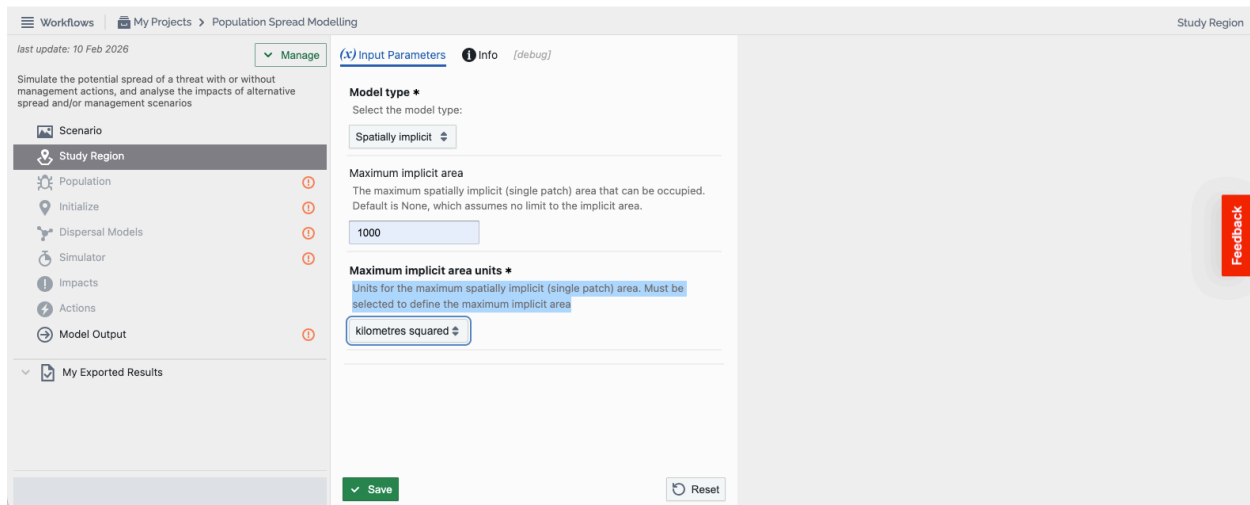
Workflows | My Projects > Population Spread Modelling

Study Region

last update: 10 Feb 2026

Manage

Simulate the potential spread of a threat with or without management actions, and analyse the impacts of alternative spread and/or management scenarios

Scenario

Study Region

Population

Initialize

Dispersal Models

Simulator

Impacts

Actions

Model Output

My Exported Results

(x) Input Parameters

Info

[debug]

Model type *

Select the model type:

Spatially implicit

Maximum implicit area

The maximum spatially implicit (single patch) area that can be occupied. Default is None, which assumes no limit to the implicit area.

1000

Maximum implicit area units *

Units for the maximum spatially implicit (single patch) area. Must be selected to define the maximum implicit area

kilometres squared

Save

Reset

Feedback